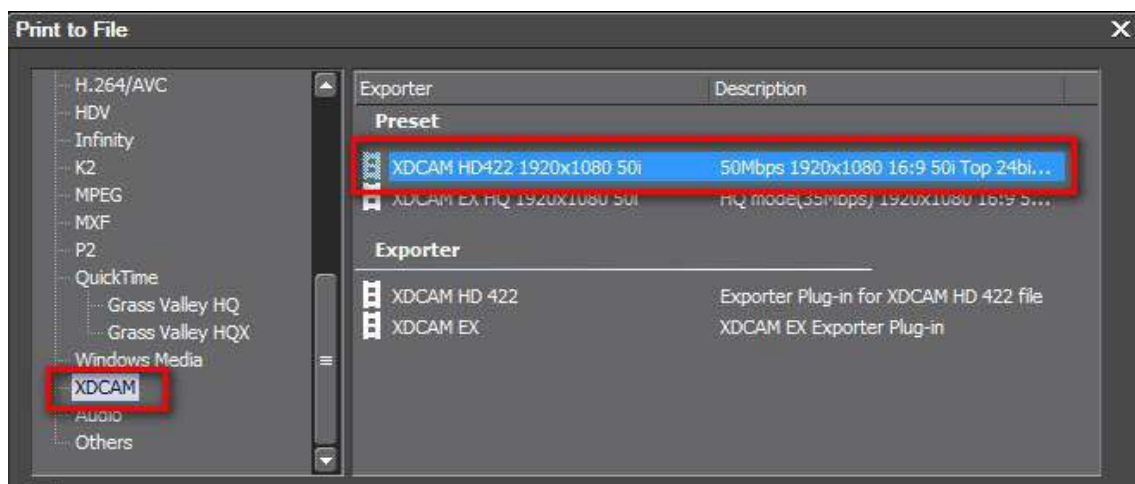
Print to File

H.264/AVC
HDV
Infinity
K2
MPEG
MXF
P2
QuickTime
Grass Valley HQ
Grass Valley HQX
Windows Media
XDCAM
Audio
Others

| Exporter | Description |
|---|---|
| **Preset** | |
| XDCAM HD422 1920x1080 50i | 50Mbps 1920x1080 16:9 50i Top 24bi... |
| XDCAM EX HQ 1920x1080 50i | HQ mode(35Mbps) 1920x1080 16:9 5... |
| **Exporter** | |
| XDCAM HD 422 | Exporter Plug-in for XDCAM HD 422 file |
| XDCAM EX | XDCAM EX Exporter Plug-in |